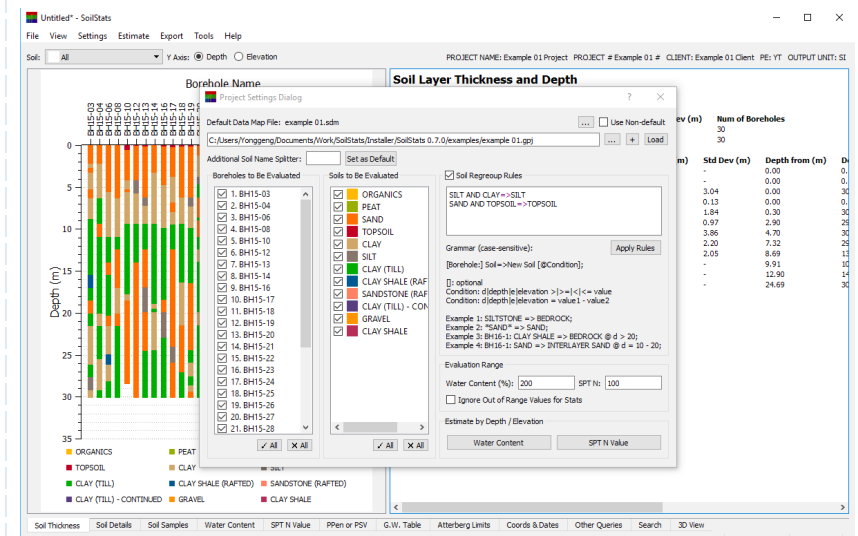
Untitled* - SoilStats

File View Settings Estimate Export Tools Help

Soil: All Y Axis: Depth Elevation

PROJECT NAME: Example 01 Project PROJECT # Example 01 # CLIENT: Example 01 Client PE: YT OUTPUT UNIT: SI

Borehole Name

BH15-03 BH15-04 BH15-06 BH15-08 BH15-10 BH15-12 BH15-13 BH15-14 BH15-16 BH15-17 BH15-18 BH15-19 BH15-20

0 5 10 15 20 25 30 35

Depth (m)

ORGANICS PEAT SAND
TOPSOIL CLAY SILT
CLAY (TILL) CLAY SHALE (RAFTED) SANDSTONE (RAFTED)
CLAY (TILL) - CONTINUED GRAVEL CLAY SHALE

Soil Layer Thickness and Depth

| ev (m) | Num of Boreholes |
|---|---|
| | 30 |
| | 30 |

| m) | Std Dev (m) | Depth from (m) | D |
|---|---|---|---|
| | - | 0.00 | 0 |
| | - | 0.00 | 0 |
| | 3.04 | 0.00 | 30 |
| | 0.13 | 0.00 | 0 |
| | 1.84 | 0.30 | 30 |
| | 0.97 | 2.90 | 29 |
| | 3.86 | 4.70 | 30 |
| | 2.20 | 7.32 | 29 |
| | 2.05 | 8.69 | 13 |
| | - | 9.91 | 10 |
| | - | 12.90 | 14 |
| | - | 24.69 | 30 |

Project Settings Dialog ? X

Default Data Map File: example 01.sdm ... Use Non-default

C:/Users/Yonggeng/Documents/Work/SoilStats/Installer/SoilStats 0.7.0/examples/example 01.gpj ... + Load

Additional Soil Name Splitter: Set as Default

Boreholes to Be Evaluated
1. BH15-03
2. BH15-04
3. BH15-06
4. BH15-08
5. BH15-10
6. BH15-12
7. BH15-13
8. BH15-14
9. BH15-16
10. BH15-17
11. BH15-18
12. BH15-19
13. BH15-20
14. BH15-21
15. BH15-22
16. BH15-23
17. BH15-24
18. BH15-25
19. BH15-26
20. BH15-27
21. BH15-3
✓ All ✗ All

Soils to Be Evaluated
ORGANICS
PEAT
SAND
TOPSOIL
CLAY
SILT
CLAY (TILL)
CLAY SHALE (RAF
SANDSTONE (RAF
CLAY (TILL) - CONTIN
GRAVEL
CLAY SHALE
✓ All ✗ All

Soil Regroup Rules
SILT AND CLAY=>SILT
SAND AND TOPSOIL=>TOPSOIL

Grammar (case-sensitive): Apply Rules

[Borehole:] Soil=>New Soil [@Condition];

[]: optional
Condition: d|depth|e|elevation >|>=|<|<= value
Condition: d|depth|e|elevation = value1 - value2

Example 1: SILTSTONE => BEDROCK;
Example 2: *SAND* => SAND;
Example 3: BH16-1: CLAY SHALE => BEDROCK @ d > 20;
Example 4: BH16-1: SAND => INTERLAYER SAND @ d = 10 - 20;

Evaluation Range
Water Content (%): 200 SPT N: 100
Ignore Out of Range Values for Stats

Estimate by Depth / Elevation
Water Content SPT N Value

Soil Thickness | Soil Details | Soil Samples | Water Content | SPT N Value | PPen or PSV | G.W. Table | Atterberg Limits | Coords & Dates | Other Queries | Search | 3D View